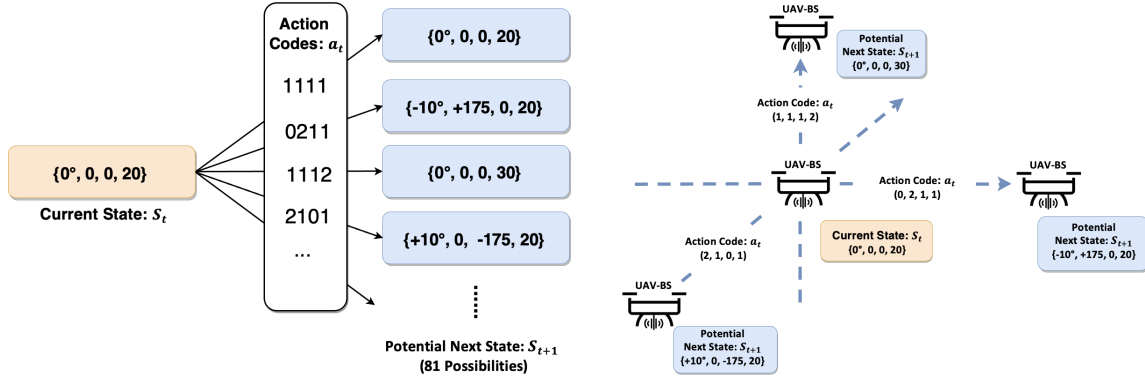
{0°, 0, 0, 20}

Current State: $S_t$

Action Codes: $a_t$

1111

0211

1112

2101

...

{0°, 0, 0, 20}

{-10°, +175, 0, 20}

{0°, 0, 0, 30}

{+10°, 0, -175, 20}

Potential Next State: $S_{t+1}$
(81 Possibilities)

UAV-BS

Potential Next State: $S_{t+1}$
{0°, 0, 0, 30}

Action Code: $a_t$
(1, 1, 1, 2)

UAV-BS

Action Code: $a_t$
(0, 2, 1, 1)

UAV-BS

Potential Next State: $S_{t+1}$
{-10°, +175, 0, 20}

Current State: $S_t$
{0°, 0, 0, 20}

Action Code: $a_t$
(2, 1, 0, 1)

UAV-BS

Potential Next State: $S_{t+1}$
{+10°, 0, -175, 20}